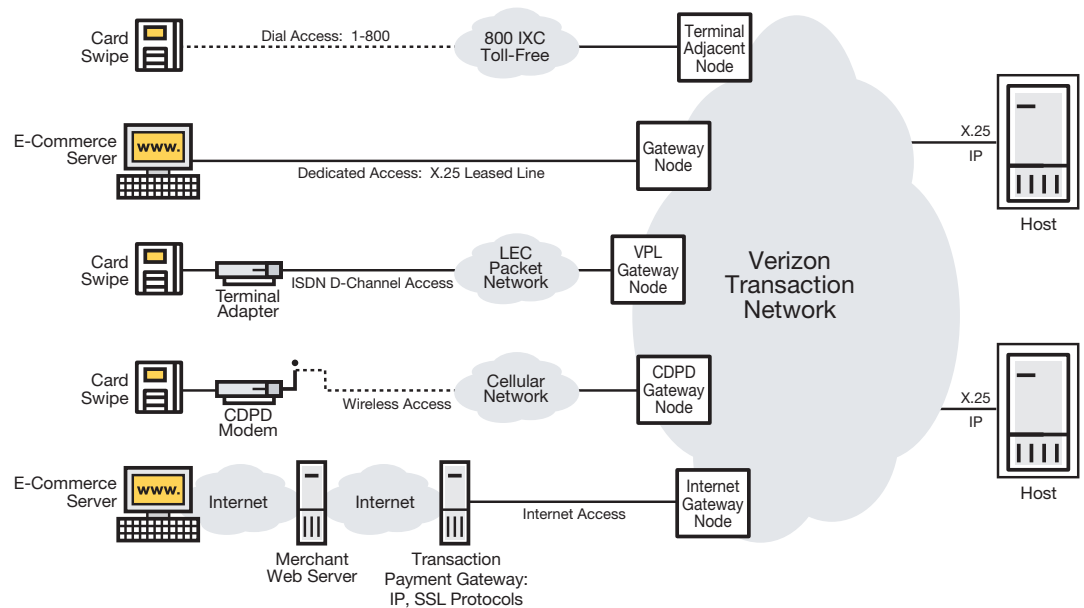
Card Swipe

Dial Access: 1-800

800 IXC Toll-Free

Terminal Adjacent Node

E-Commerce Server

www.

Dedicated Access: X.25 Leased Line

Gateway Node

X.25

IP

Host

Card Swipe

Terminal Adapter

ISDN D-Channel Access

LEC Packet Network

VPL Gateway Node

Verizon Transaction Network

Card Swipe

CDPD Modem

Wireless Access

Cellular Network

CDPD Gateway Node

X.25

IP

Host

E-Commerce Server

www.

Internet

Merchant Web Server

Internet

Transaction Payment Gateway: IP, SSL Protocols

Internet Access

Internet Gateway Node